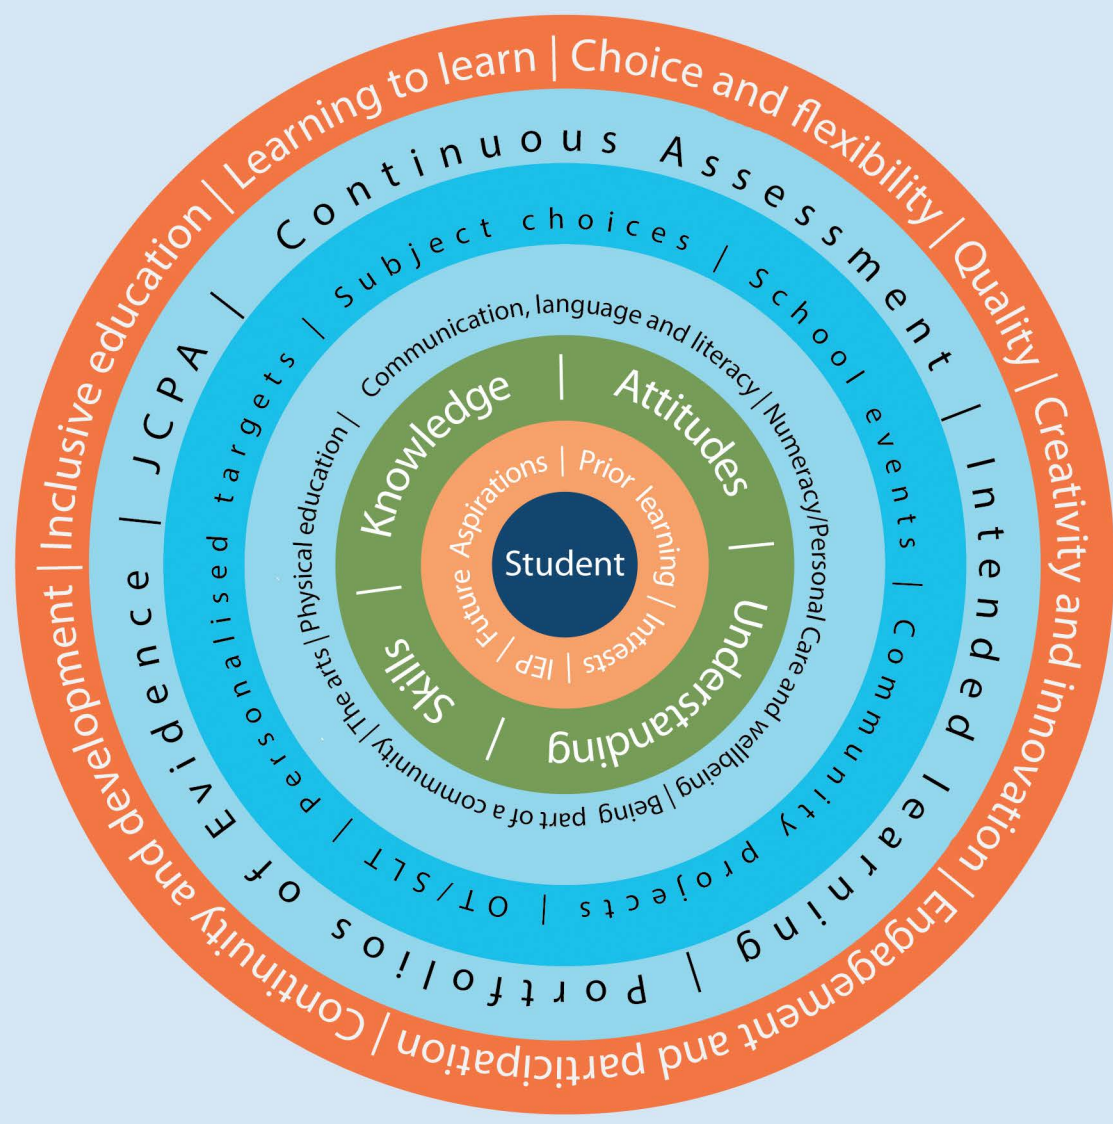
Student

Aspirations | Prior learning | Interests | IEP | Future

Knowledge | Attitudes | Understanding | Skills |

Communication, language and literacy | Numeracy | Personal Care and wellbeing | Being part of a community | The arts | Physical education |

Subject choices | School events | Community projects | OT/SLT | Personalised targets |

Continuous Assessment | Intended learning | Portfolios of Evidence | JCPA |

Learning to learn | Choice and flexibility | Quality | Creativity and innovation | Engagement and participation | Continuity and development | Inclusive education |